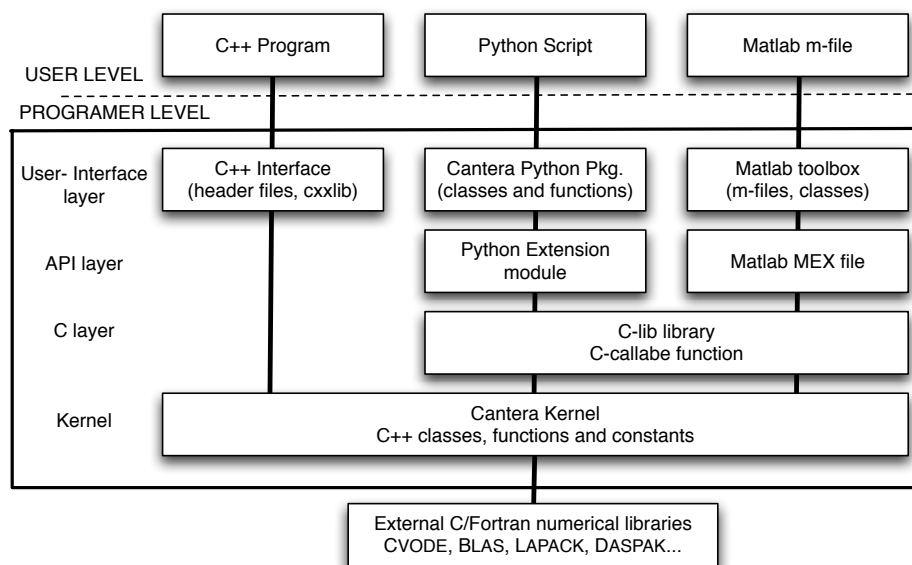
C++ Program

Python Script

Matlab m-file

USER LEVEL

PROGRAMER LEVEL

User- Interface layer

C++ Interface (header files, cxxlib)

Cantera Python Pkg. (classes and functions)

Matlab toolbox (m-files, classes)

API layer

Python Extension module

Matlab MEX file

C layer

C-lib library C-callabe function

Kernel

Cantera Kernel C++ classes, functions and constants

External C/Fortran numerical libraries CVODE, BLAS, LAPACK, DASPAK...